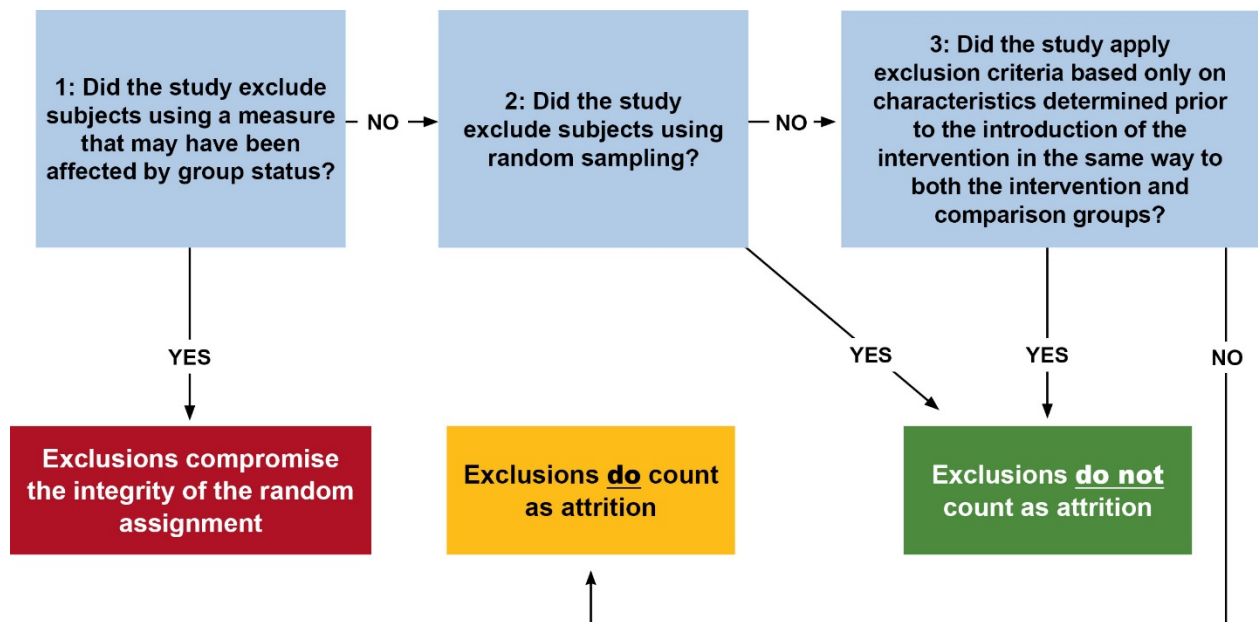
1: Did the study exclude subjects using a measure that may have been affected by group status?

NO

2: Did the study exclude subjects using random sampling?

NO

3: Did the study apply exclusion criteria based only on characteristics determined prior to the introduction of the intervention in the same way to both the intervention and comparison groups?

YES

YES

YES

NO

Exclusions compromise the integrity of the random assignment

Exclusions do count as attrition

Exclusions do not count as attrition